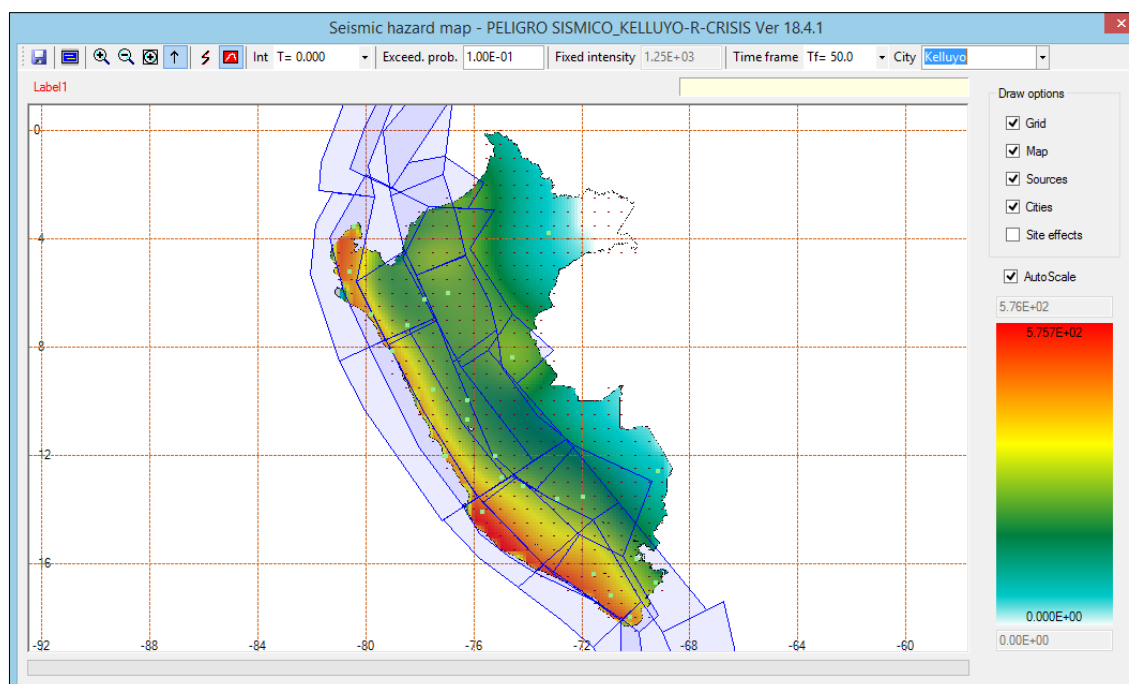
Seismic hazard map - PELIGRO SISMICO_KELLUYO-R-CRISIS Ver 18.4.1

Int T= 0.000 Exceed. prob. 1.00E-01 Fixed intensity 1.25E+03 Time frame Tf= 50.0 City Kelluyo

Label1

0
4
8
12
16

-92 -88 -84 -80 -76 -72 -68 -64 -60

Draw options
Grid
Map
Sources
Cities
Site effects

AutoScale
5.76E+02
5.757E+02
0.000E+00
0.00E+00